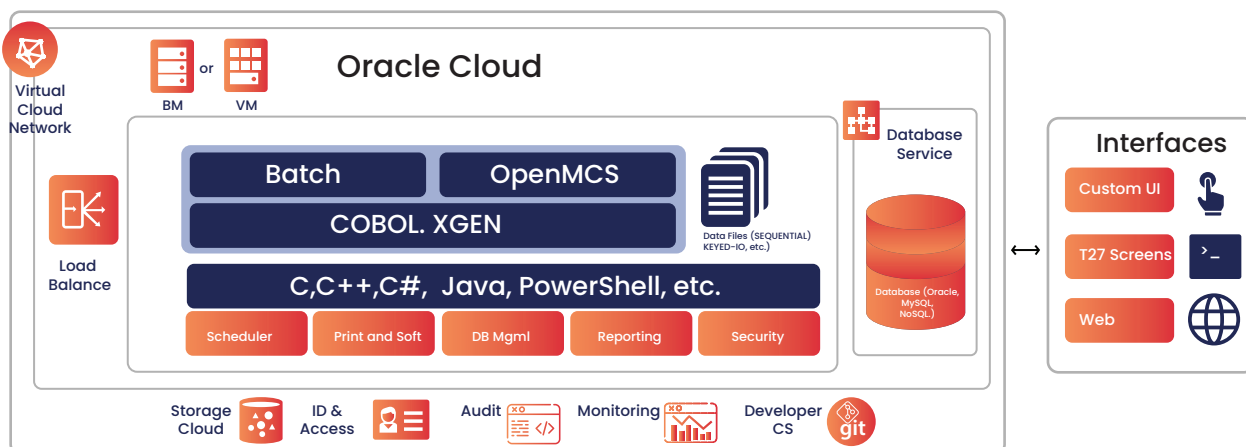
Virtual Cloud Network

BM or VM

Oracle Cloud

Load Balance

Batch

OpenMCS

COBOL. XGEN

Data Files (SEQUENTIAL) KEYED-IO, etc.)

C,C++,C#, Java, PowerShell, etc.

Scheduler

Print and Soft

DB Mgml

Reporting

Security

Database Service

Database (Oracle, MySQL, NoSQL)

Interfaces

Custom UI

T27 Screens

>_

Web

Storage Cloud

ID & Access

Audit

Monitoring

Developer CS

git